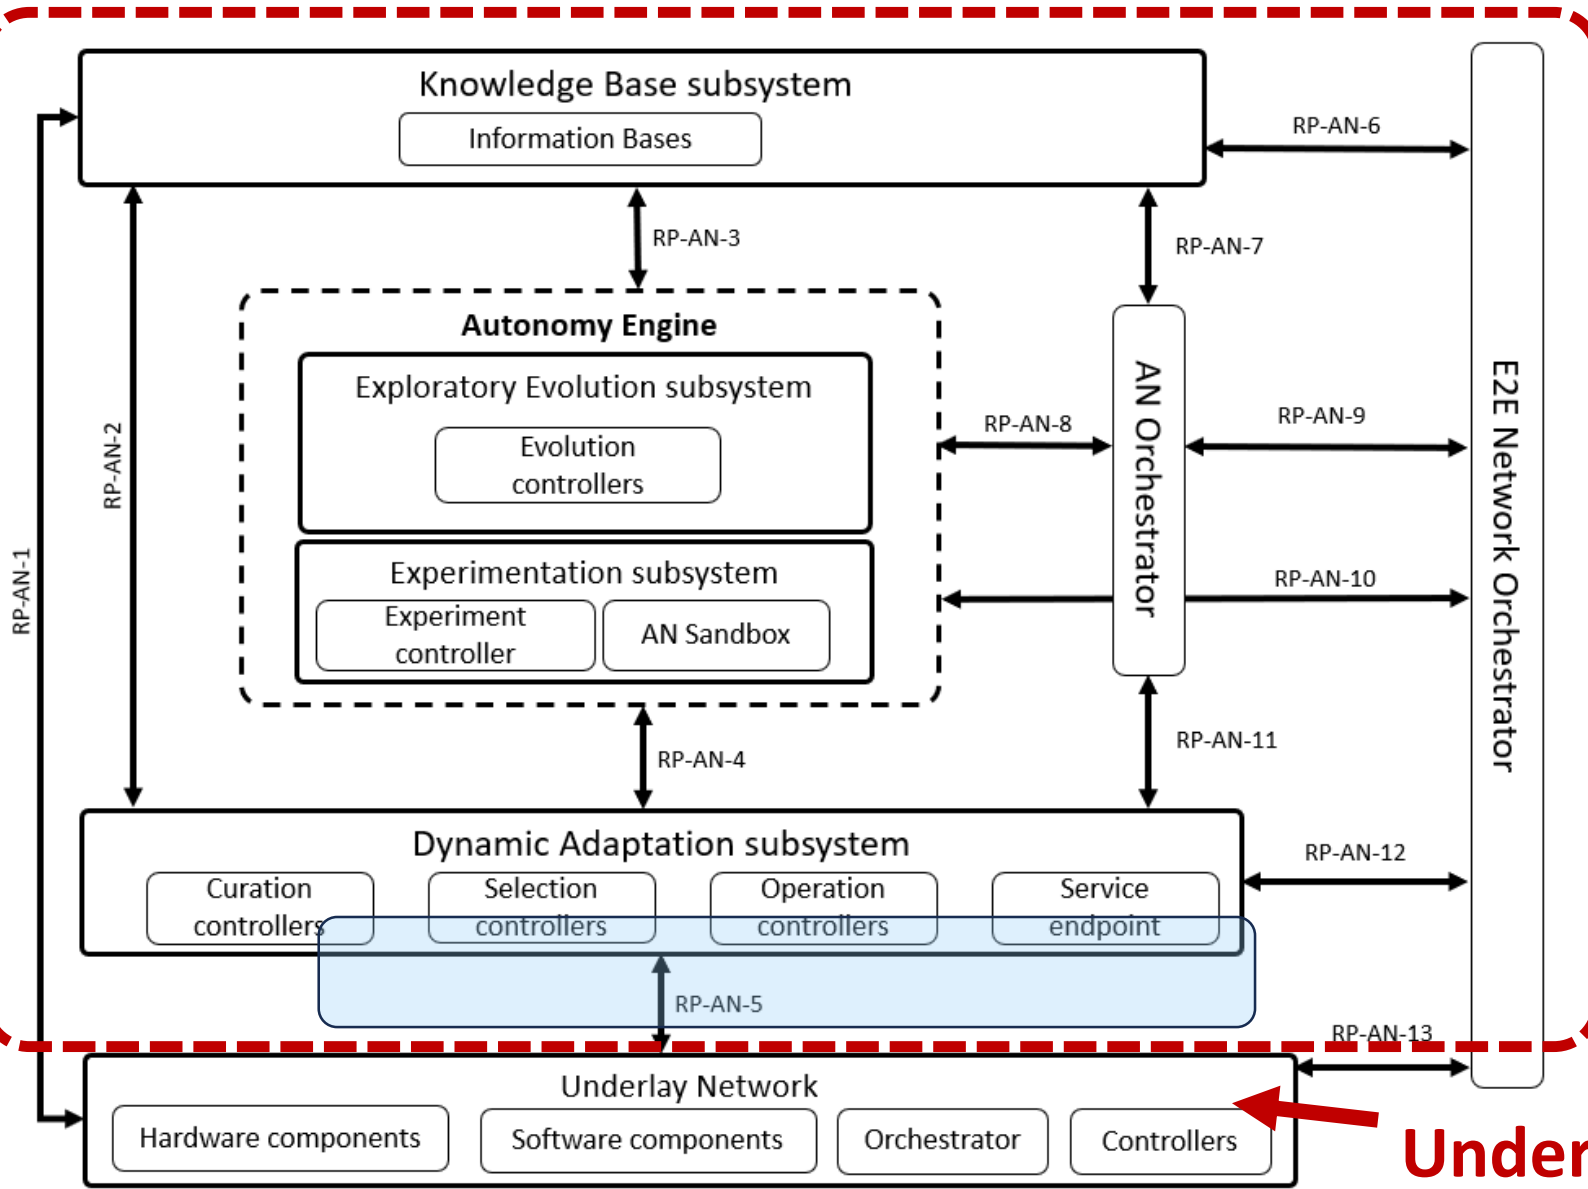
Knowledge Base subsystem

Information Bases

RP-AN-6

RP-AN-3

RP-AN-7

RP-AN-2

RP-AN-1

Autonomy Engine

Exploratory Evolution subsystem

Evolution controllers

Experimentation subsystem

Experiment controller

AN Sandbox

RP-AN-8

AN Orchestrator

RP-AN-9

RP-AN-10

E2E Network Orchestrator

RP-AN-4

RP-AN-11

Dynamic Adaptation subsystem

Curation controllers

Selection controllers

Operation controllers

Service endpoint

RP-AN-12

RP-AN-5

RP-AN-13

Underlay Network

Hardware components

Software components

Orchestrator

Controllers

Under